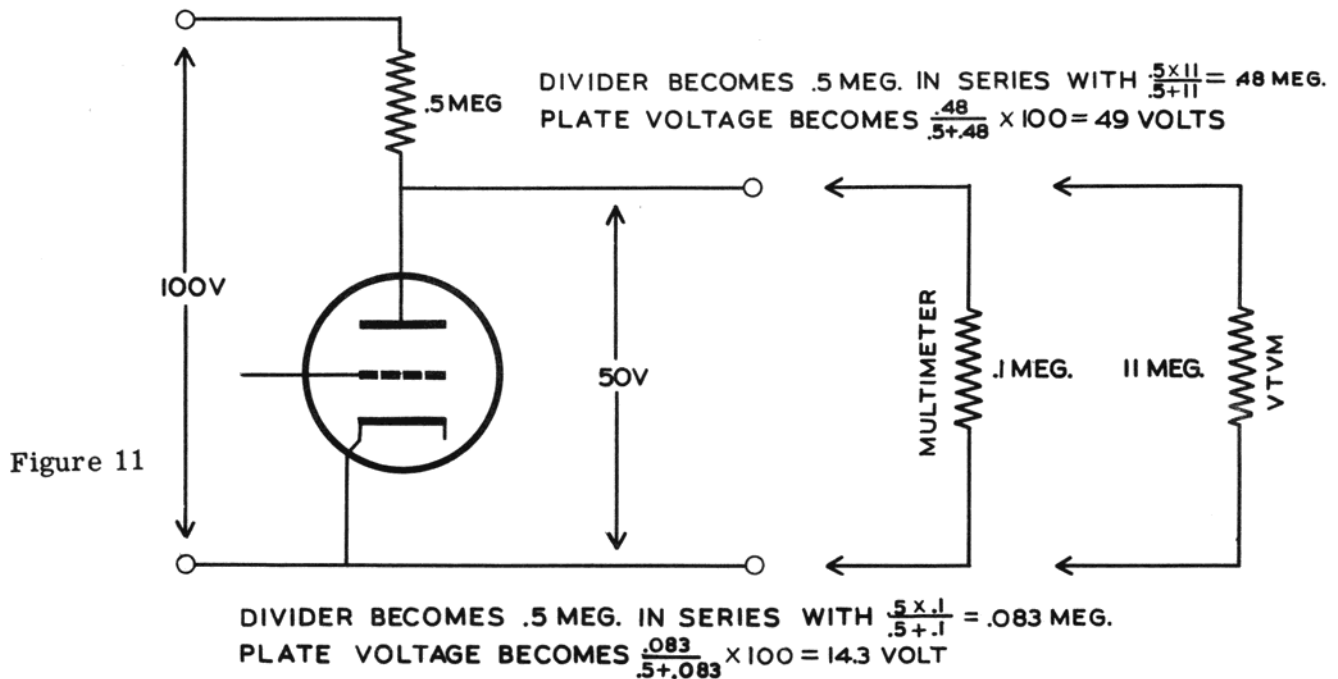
.5 MEG

DIVIDER BECOMES .5 MEG. IN SERIES WITH $\frac{.5 \times 11}{.5+11}$ = .48 MEG.
PLATE VOLTAGE BECOMES $\frac{.48}{.5+.48}$ × 100 = 49 VOLTS

100V

50V

MULTIMETER

.1 MEG.

11 MEG.

VTVM

Figure 11

DIVIDER BECOMES .5 MEG. IN SERIES WITH $\frac{.5 \times .1}{.5+.1}$ = .083 MEG.
PLATE VOLTAGE BECOMES $\frac{.083}{.5+.083}$ × 100 = 14.3 VOLT